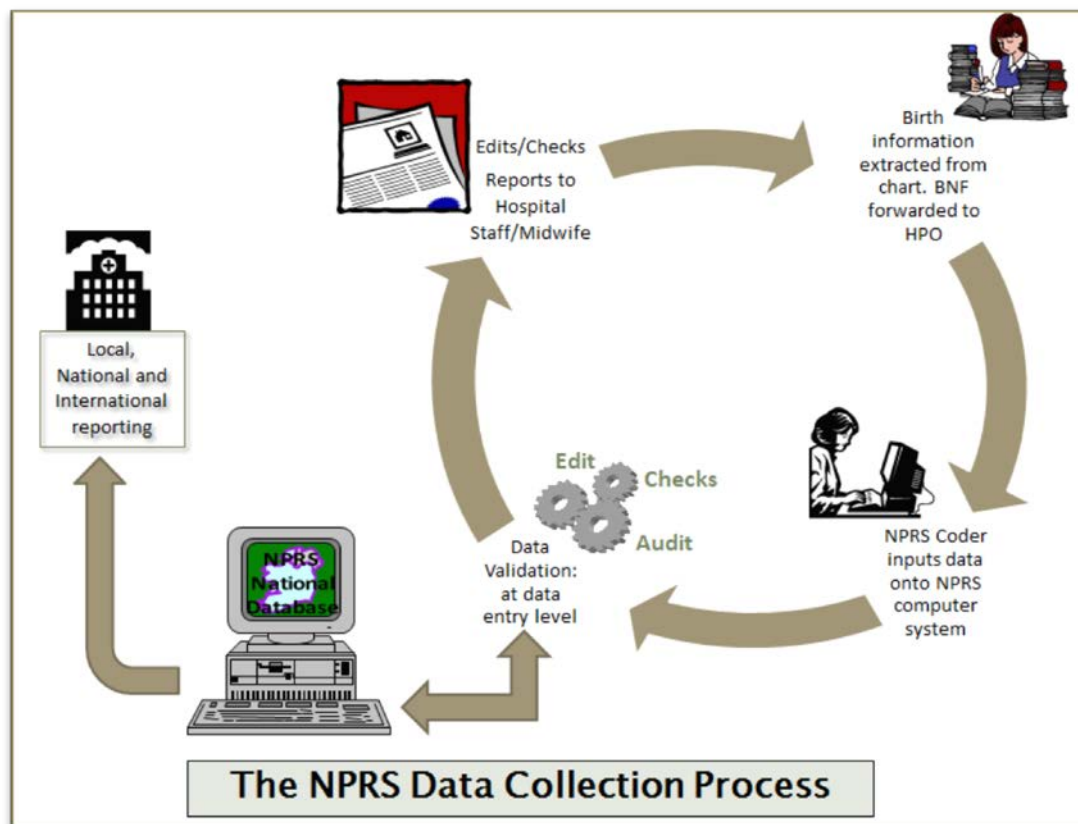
Edits/Checks

Reports to Hospital Staff/Midwife

Birth information extracted from chart. BNF forwarded to HPO

Local, National and International reporting

Edit

Checks

Audit

NPRS Coder inputs data onto NPRS computer system

Data Validation: at data entry level

NPRS National Database

The NPRS Data Collection Process